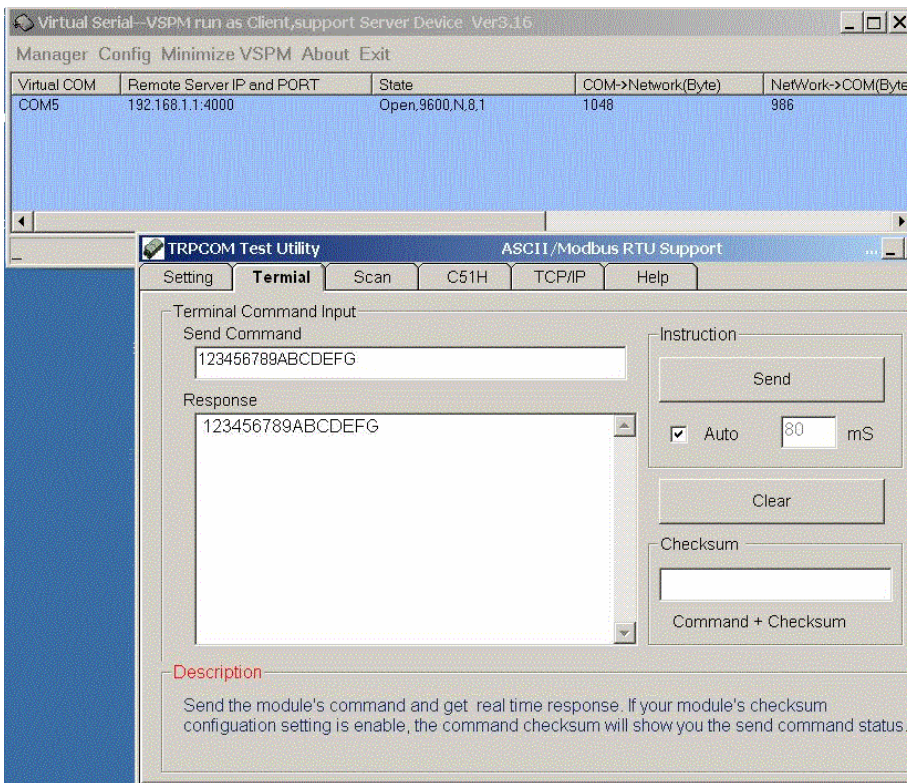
Virtual Serial--VSPM run as Client,support Server Device Ver3.16

Manager Config Minimize VSPM About Exit

| Virtual COM | Remote Server IP and PORT | State | COM->Network(Byte) | NetWork->COM(Byte |
|---|---|---|---|---|
| COM5 | 192.168.1.1:4000 | Open,9600,N,8,1 | 1048 | 986 |

TRPCOM Test Utility ASCII/Modbus RTU Support

Setting Termial Scan C51H TCP/IP Help

Terminal Command Input

Send Command

123456789ABCDEFG

Response

123456789ABCDEFG

Instruction

Send

Auto 80 mS

Clear

Checksum

Command + Checksum

Description

Send the module's command and get real time response. If your module's checksum configuation setting is enable, the command checksum will show you the send command status.